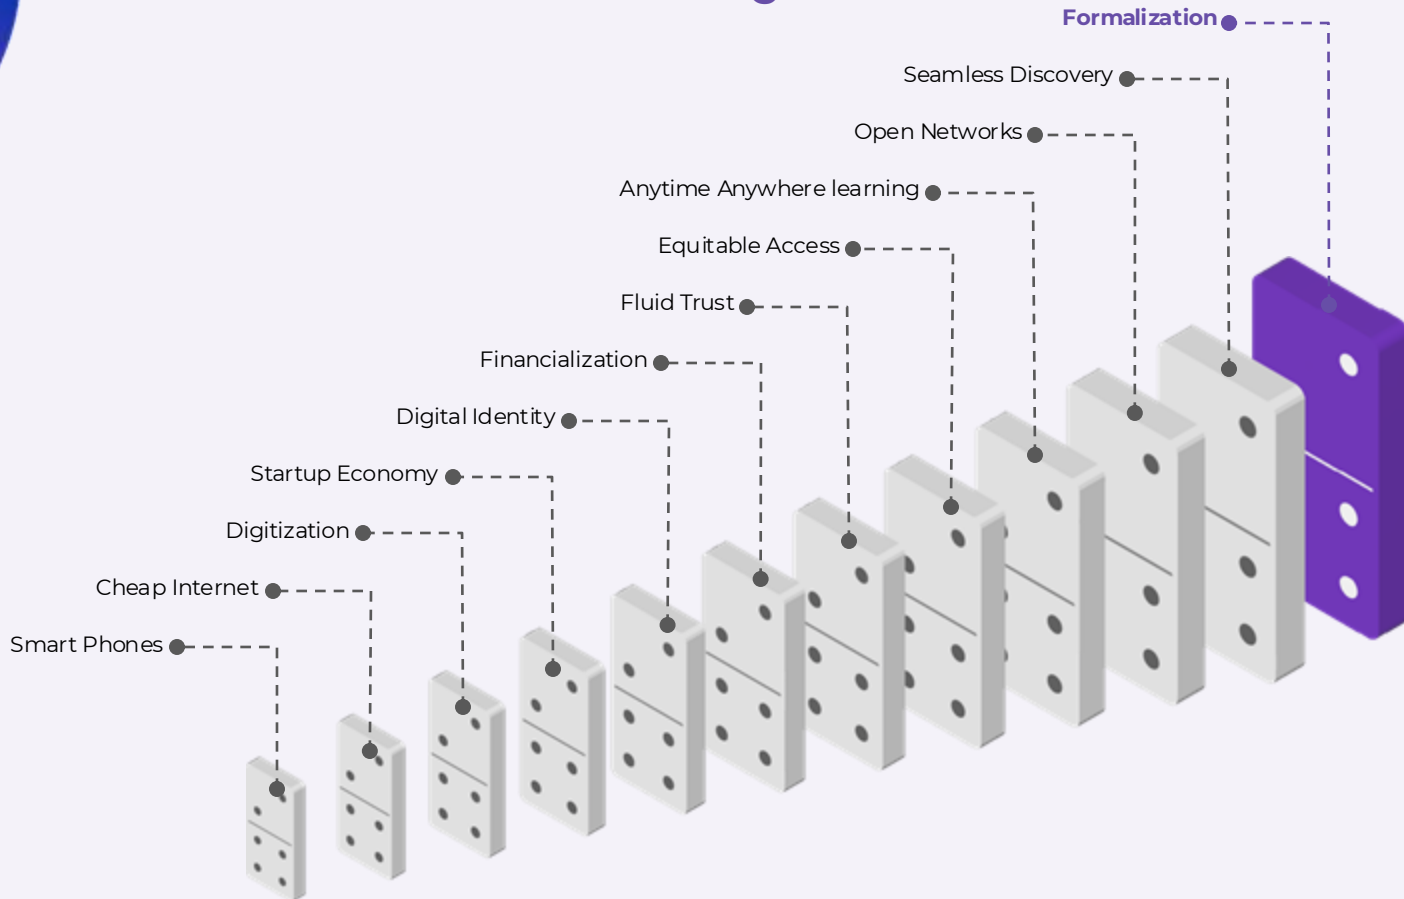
Formalization

Seamless Discovery

Open Networks

Anytime Anywhere learning

Equitable Access

Fluid Trust

Financialization

Digital Identity

Startup Economy

Digitization

Cheap Internet

Smart Phones